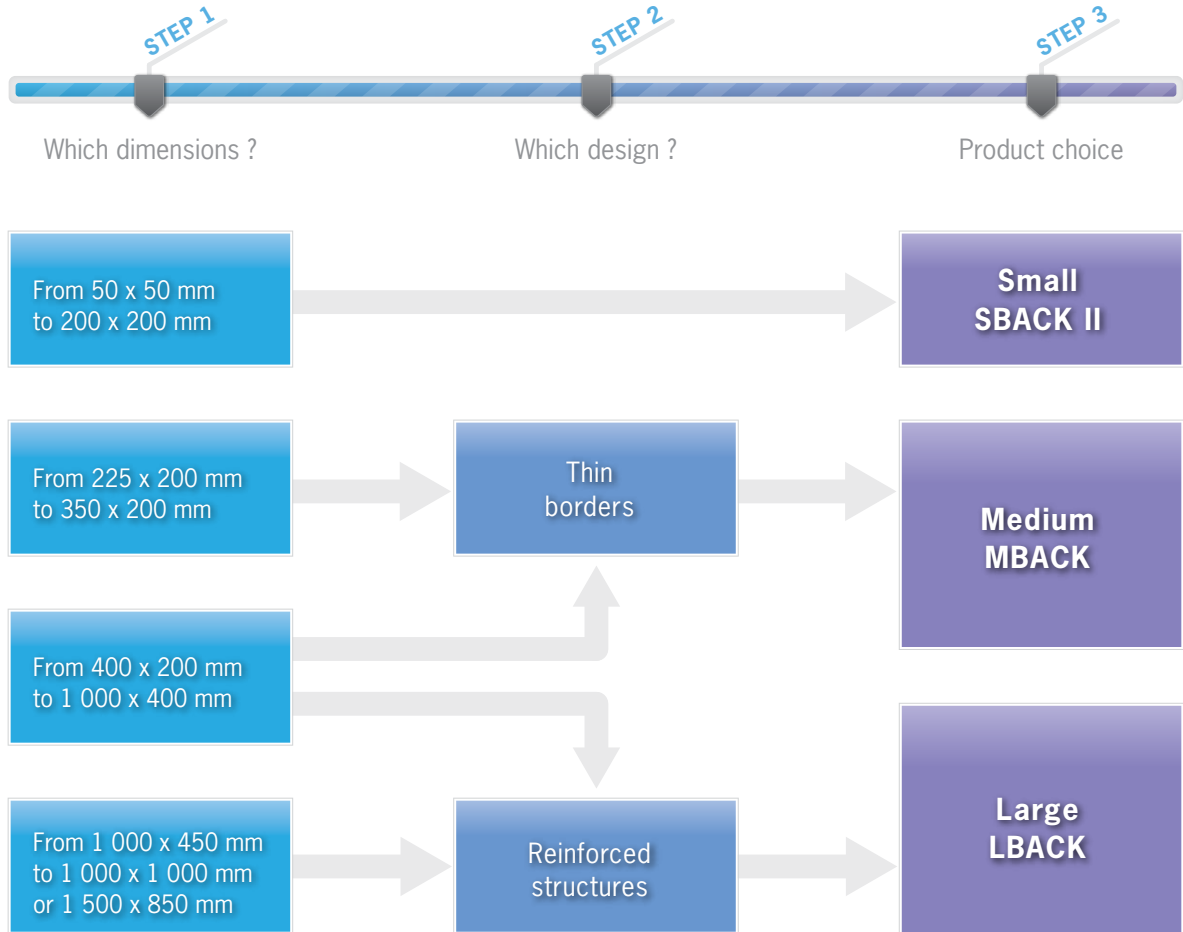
STEP 1

STEP 2

STEP 3

Which dimensions ?

Which design ?

Product choice

From 50 x 50 mm to 200 x 200 mm

Small SBACK II

From 225 x 200 mm to 350 x 200 mm

Thin borders

Medium MBACK

From 400 x 200 mm to 1 000 x 400 mm

Large LBACK

From 1 000 x 450 mm to 1 000 x 1 000 mm or 1 500 x 850 mm

Reinforced structures